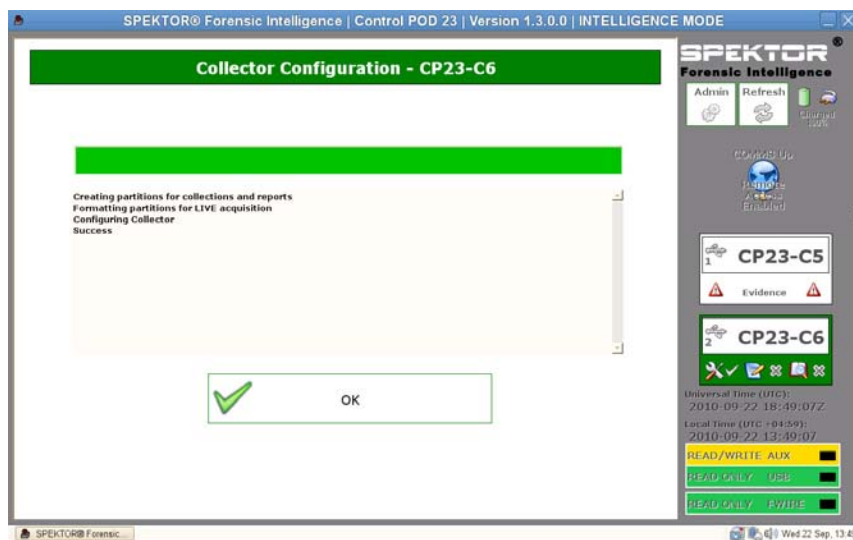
SPEKTOR® Forensic Intelligence | Control POD 23 | Version 1.3.0.0 | INTELLIGENCE MODE

Collector Configuration - CP23-C6

Creating partitions for collections and reports
Formatting partitions for LIVE acquisition
Configuring Collector
Success

OK

SPEKTOR®
Forensic Intelligence

Admin
Refresh
Charged 100%

COMMS Up
Remote Access Enabled

1
CP23-C5
Evidence

2
CP23-C6

Universal Time (UTC):
2010-09-22 18:49:07Z
Local Time (UTC +04:59):
2010-09-22 13:49:07

READ/WRITE AUX
READ ONLY USB
READ ONLY FWIRE

SPEKTOR® Forensic...
Wed 22 Sep, 13:4